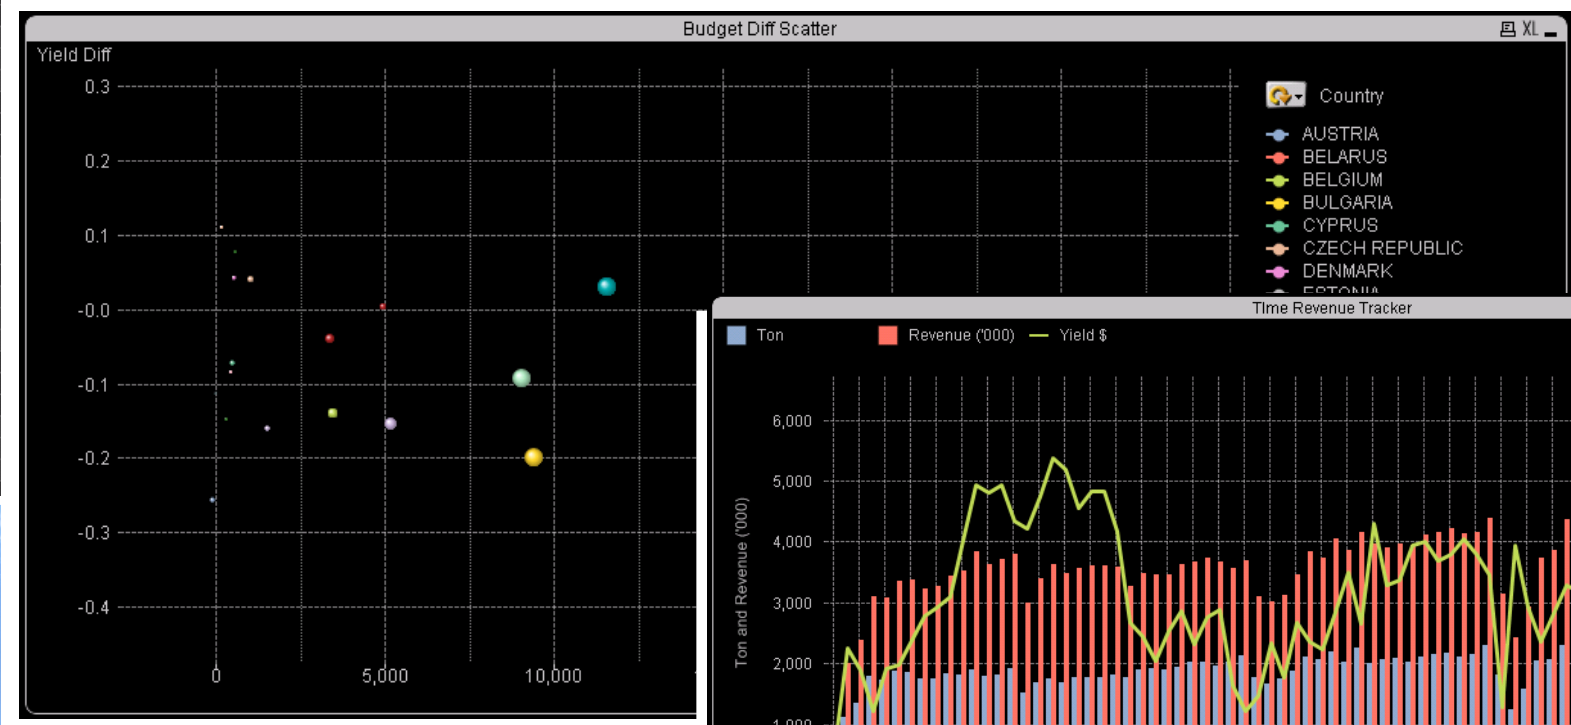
Budget Diff Scatter

XL

Yield Diff

0.3
0.2
0.1
-0.0
-0.1
-0.2
-0.3
-0.4

0
5,000
10,000

Country
AUSTRIA
BELARUS
BELGIUM
BULGARIA
CYPRUS
CZECH REPUBLIC
DENMARK
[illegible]

Time Revenue Tracker

Ton
Revenue ('000)
Yield $

Ton and Revenue ('000)

6,000
5,000
4,000
3,000
2,000
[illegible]